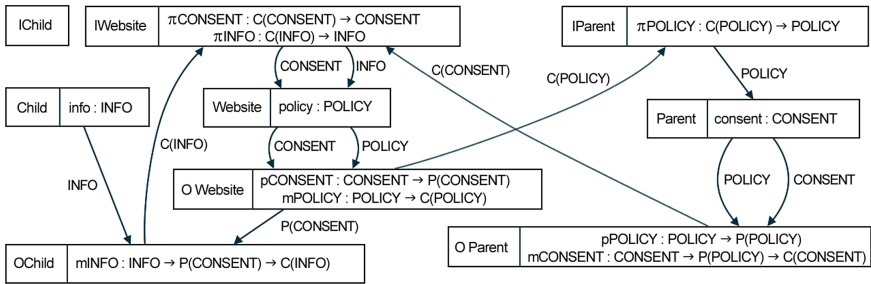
IChild

IWebsite | $\pi$CONSENT : C(CONSENT) → CONSENT
$\pi$INFO : C(INFO) → INFO

IParent | $\pi$POLICY : C(POLICY) → POLICY

CONSENT

INFO

C(CONSENT)

C(POLICY)

POLICY

Child | info : INFO

Website | policy : POLICY

Parent | consent : CONSENT

C(INFO)

CONSENT

POLICY

INFO

POLICY

CONSENT

O Website | pCONSENT : CONSENT → P(CONSENT)
mPOLICY : POLICY → C(POLICY)

P(CONSENT)

O Parent | pPOLICY : POLICY → P(POLICY)
mCONSENT : CONSENT → P(POLICY) → C(CONSENT)

OChild | mINFO : INFO → P(CONSENT) → C(INFO)